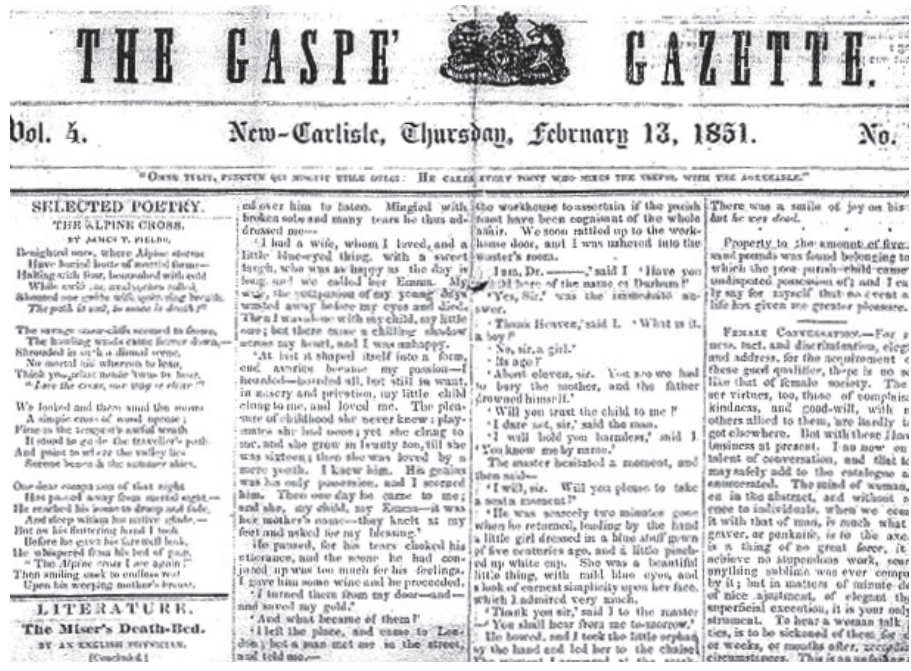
THE GASPE' GAZETTE.

Vol. 4. New-Carlisle, Thursday, February 13, 1851. No.

"Omne tulit punctum qui miscuit utile dulci: He carries every point who mixes the useful with the agreeable."

SELECTED POETRY.

THE ALPINE CROSS.

BY JAMES T. FIELDS.

Benighted once, where Alpine storms
Have buried hosts of mortal forms—
Halting with fear, benumbed with cold
While swift the avalanches rolled,
Shouted one guide with quivering breath,
"The path is lost, to move is death!"

The savage snow-cliffs seemed to frown,
The howling winds came fiercer down,—
Shrouded in such a dismal scene,
No mortal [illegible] whereon to lean,
Think you, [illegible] how to hear,
"Love the cross, our way is clear!"

We looked and there amid the storm
A simple cross of wood uprose;
Firm in the tempest's awful wrath
It stood to guide the traveller's path
And point to where the valley lies
Serene beneath the summer skies.

One dear companion of that night
Has passed away from mortal sight,—
He reached his home to droop and fade,
And sleep within his native shade,—
But as his fluttering hand I took,
Before he gave his farewell look,
He whispered from his bed of pain,
"The Alpine cross I see again!"
Then smiling sank to endless rest
Upon his weeping mother's breast.

LITERATURE.

The Miser's Death-Bed.

BY AN ENGLISH PHYSICIAN.

[Concluded.]

ed over him to listen. Mingled with broken sobs and many tears he thus addressed me—

'I had a wife, whom I loved, and a little blue-eyed thing, with a sweet laugh, who was as happy as the day is long, and we called her Emma. My wife, the companion of my young days, wasted away before my eyes and died. Then I was alone with my child, my little one; but there came a chilling shadow across my heart, and I was unhappy.

'At last it shaped itself into a form, and avarice became my passion—I hoarded—hoarded all, but still in want, in misery and privation, my little child clung to me, and loved me. The pleasure of childhood she never knew: playmates she had none; yet she clung to me, and she grew in beauty too, till she was sixteen; then she was loved by a mere youth. I knew him. His genius was his only possession, and I scorned him. Then one day he came to me; and she, my child, my Emma—it was her mother's name—they knelt at my feet and asked for my blessing.'

He paused, for his tears choked his utterance, and the scene he had conjured up was too much for his feelings. I gave him some wine and he proceeded.

'I turned them from my door—and—and saved my gold.'

'And what became of them?'

'I left the place, and came to London; but a man met me in the street, and told me—

the workhouse to ascertain if the parish board have been cognisant of the whole affair. We soon rattled up to the workhouse door, and I was ushered into the master's room.

'I am, Dr. ———,' said I 'Have you a child here of the name of Durham?'

'Yes, Sir,' was the immediate answer.

'Thank Heaven,' said I. 'What is it, a boy?'

'No, sir, a girl.'

'Its age?'

'About eleven, sir. You see we had to bury the mother, and the father drowned himself.'

'Will you trust the child to me?'

'I dare not, sir,' said the man.

'I will hold you harmless,' said I. 'You know me by name.'

The master hesitated a moment, and then said—

'I will, sir. Will you please to take a seat a moment?'

'He was scarcely two minutes gone when he returned, leading by the hand a little girl dressed in a blue stuff gown of five centuries ago, and a little pinched up white cap. She was a beautiful little thing, with mild blue eyes, and a look of earnest simplicity upon her face, which I admired very much.

'Thank you sir,' said I to the master—'You shall hear from me to-morrow.'

He bowed, and I took the little orphan by the hand and led her to the chaise.

There was a smile of joy on his lips, but he was dead.

Property to the amount of five thousand pounds was found belonging to him, which the poor parish child came into undisputed possession of; and I can truly say for myself that no event of my life has given me greater pleasure.

Female Conversation.—For gentleness, tact, and discrimination, elegance and address, for the acquirement of these good qualities, there is no school like that of female society. The gentler virtues, too, those of complaisance, kindness, and good-will, with many others allied to them, are hardly to be got elsewhere. But with these I have no business at present. I am now on the talent of conversation, and that to which we may safely add to the catalogue already enumerated. The mind of woman, taken in the abstract, and without reference to individuals, when we compare it with that of man, is much what the graver, or penknife, is to the axe. It is a thing of no great force, it can achieve no stupendous work, scarcely anything sublime was ever compassed by it; but in matters of minute detail, of nice adjustment, of elegant though superficial execution, it is your only instrument. To hear a woman talk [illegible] ties, is to be sickened of them for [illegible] or weeks, or months after, according to circumstance. This is a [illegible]